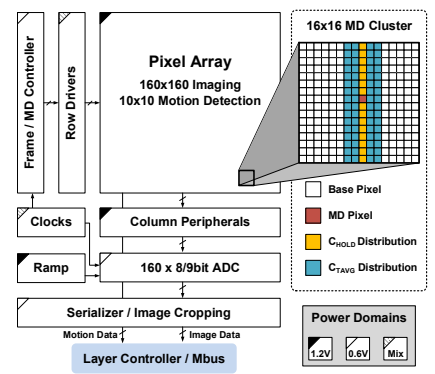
Frame / MD Controller

Row Drivers

Pixel Array
160x160 Imaging
10x10 Motion Detection

16x16 MD Cluster

Base Pixel

MD Pixel

$C_{HOLD}$ Distribution

$C_{TAVG}$ Distribution

Clocks

Column Peripherals

Ramp

160 x 8/9bit ADC

Serializer / Image Cropping

Motion Data

Image Data

Layer Controller / Mbus

Power Domains

1.2V

0.6V

Mix